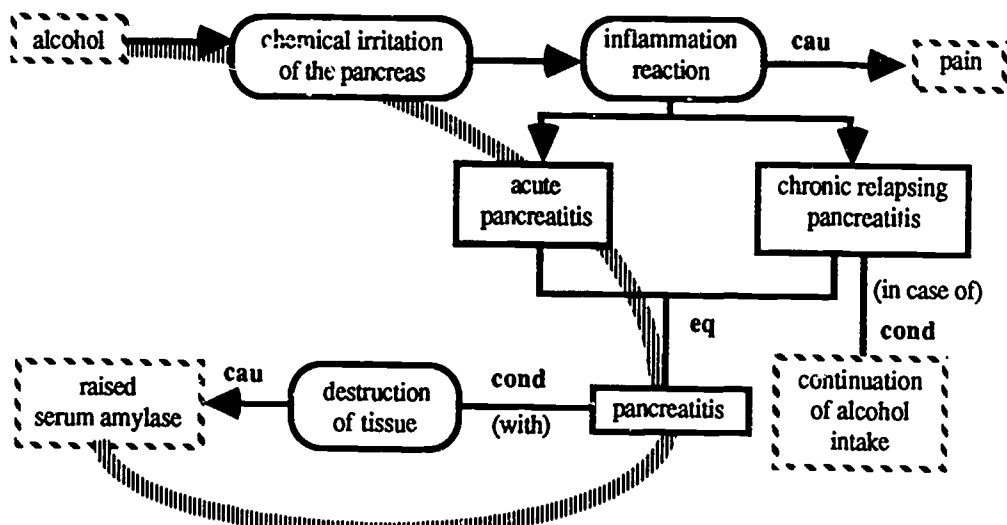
alcohol

chemical irritation of the pancreas

inflammation reaction

cau

pain

acute pancreatitis

chronic relapsing pancreatitis

(in case of)

cond

eq

continuation of alcohol intake

raised serum amylase

cau

destruction of tissue

cond

(with)

pancreatitis